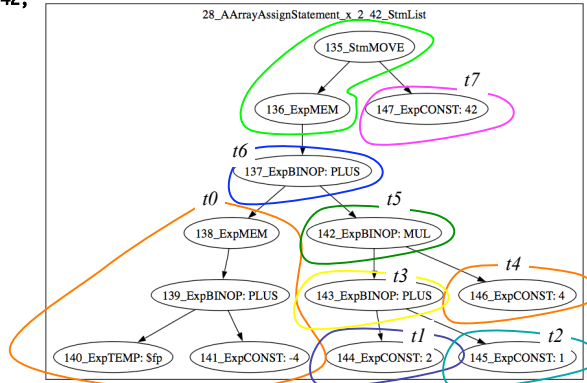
42;

28_AArrayAssignStatement_x_2_42_StmList

135_StmMOVE

t7

136_ExpMEM

147_ExpCONST: 42

t6

137_ExpBINOP: PLUS

t0

t5

138_ExpMEM

142_ExpBINOP: MUL

t4

t3

139_ExpBINOP: PLUS

143_ExpBINOP: PLUS

146_ExpCONST: 4

t1

t2

140_ExpTEMP: $fp

141_ExpCONST: -4

144_ExpCONST: 2

145_ExpCONST: 1